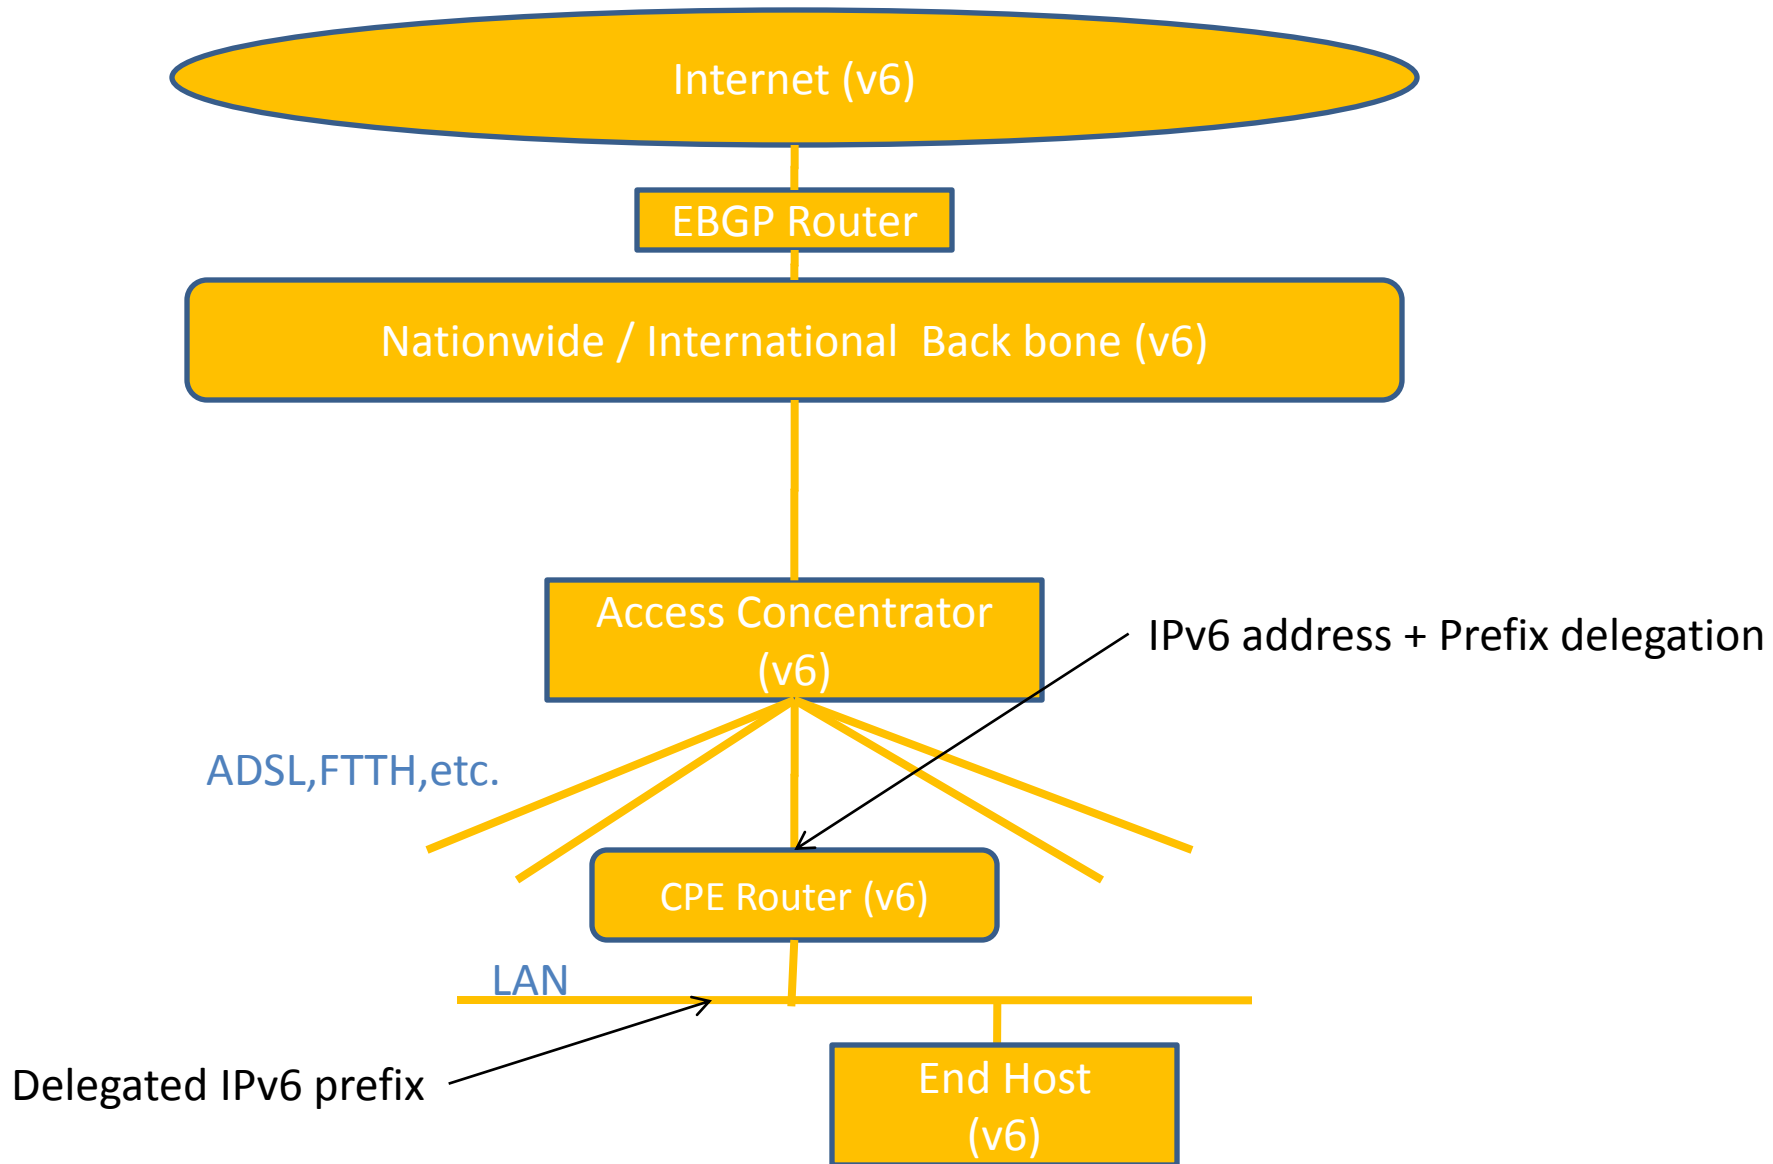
Internet (v6)

EBGP Router

Nationwide / International Back bone (v6)

Access Concentrator (v6)

IPv6 address + Prefix delegation

ADSL,FTTH,etc.

CPE Router (v6)

LAN

Delegated IPv6 prefix

End Host (v6)